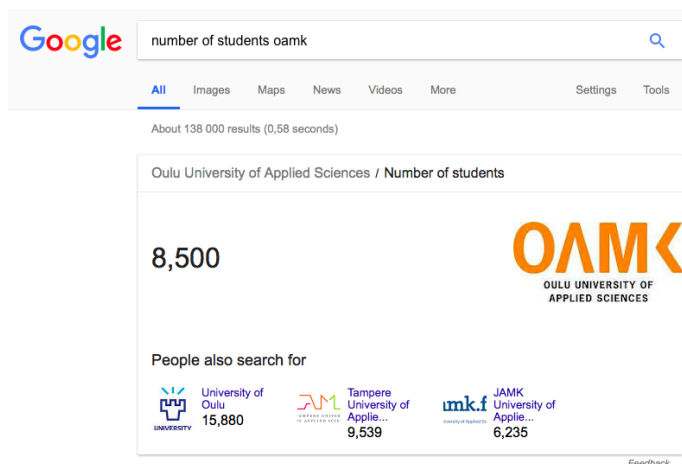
Google

number of students oamk

All Images Maps News Videos More Settings Tools

About 138 000 results (0,58 seconds)

Oulu University of Applied Sciences / Number of students

8,500

OAMK
OULU UNIVERSITY OF APPLIED SCIENCES

People also search for

UNIVERSITY
University of Oulu
15,880

TAMPERE UNIVER OF APPLIED SCIE
Tampere University of Applie...
9,539

ımk.f
University of Applied Sc
JAMK University of Applie...
6,235

Feedback